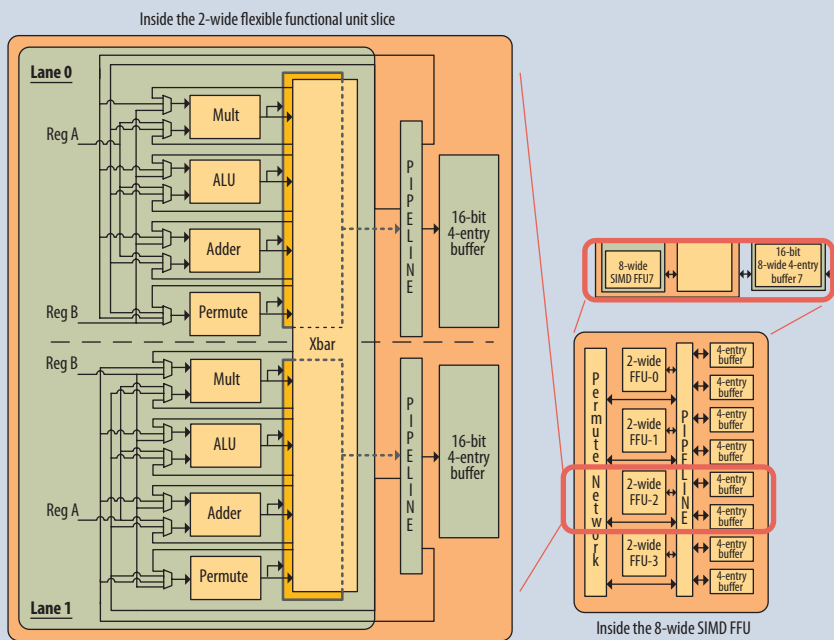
Inside the 2-wide flexible functional unit slice

Lane 0

Reg A

Mult

ALU

Adder

Permute

Reg B

Xbar

PIPELINE

16-bit 4-entry buffer

Reg B

Mult

ALU

Reg A

Adder

Permute

PIPELINE

16-bit 4-entry buffer

Lane 1

8-wide SIMD FFU7

16-bit 8-wide 4-entry buffer 7

Permute Network

2-wide FFU-0

2-wide FFU-1

2-wide FFU-2

2-wide FFU-3

PIPELINE

4-entry buffer

4-entry buffer

4-entry buffer

4-entry buffer

4-entry buffer

4-entry buffer

4-entry buffer

4-entry buffer

Inside the 8-wide SIMD FFU